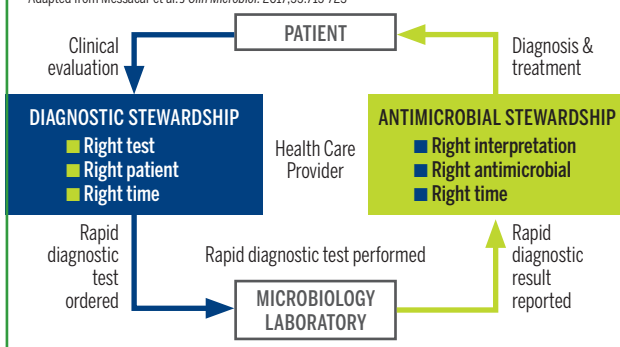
Adapted from Messacar et al. J Clin Microbiol. 2017;55:715-723

PATIENT

Clinical evaluation

Diagnosis & treatment

DIAGNOSTIC STEWARDSHIP
Right test
Right patient
Right time

Health Care Provider

ANTIMICROBIAL STEWARDSHIP
Right interpretation
Right antimicrobial
Right time

Rapid diagnostic test ordered

Rapid diagnostic test performed

Rapid diagnostic result reported

MICROBIOLOGY LABORATORY